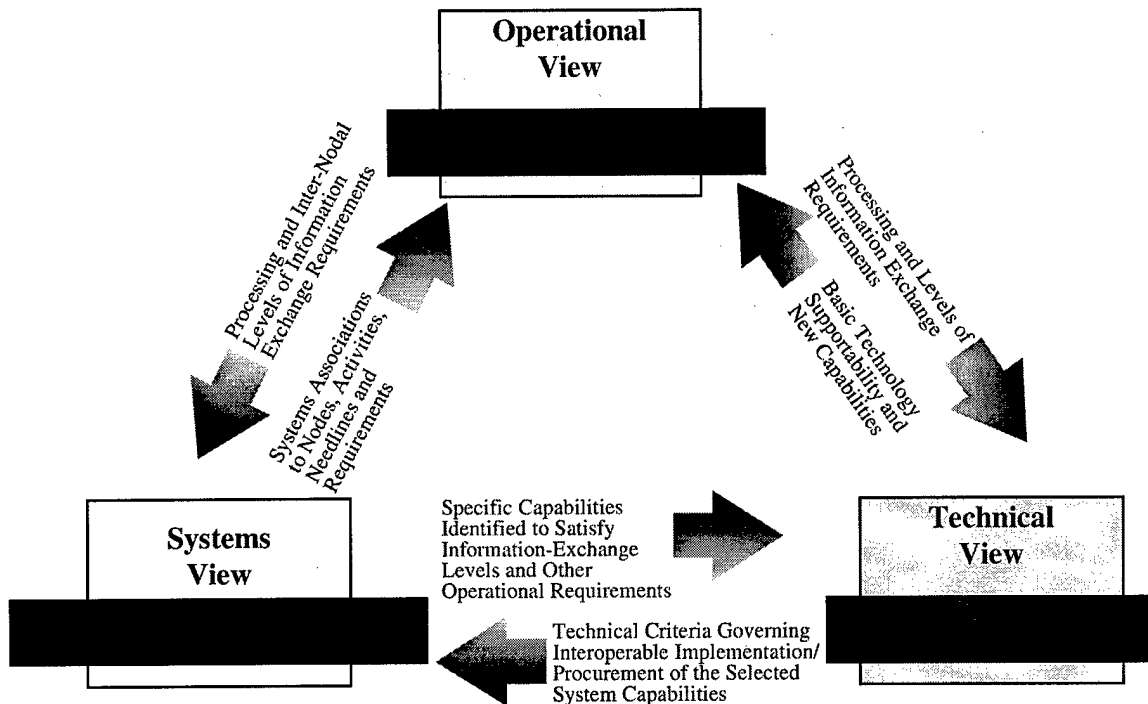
Operational View

Processing and Inter-Nodal Levels of Information Exchange Requirements

Systems Associations to Nodes, Activities, Needlines and Requirements

Processing and Levels of Information Exchange Requirements

Basic Technology Supportability and New Capabilities

Systems View

Specific Capabilities Identified to Satisfy Information-Exchange Levels and Other Operational Requirements

Technical View

Technical Criteria Governing Interoperable Implementation/ Procurement of the Selected System Capabilities